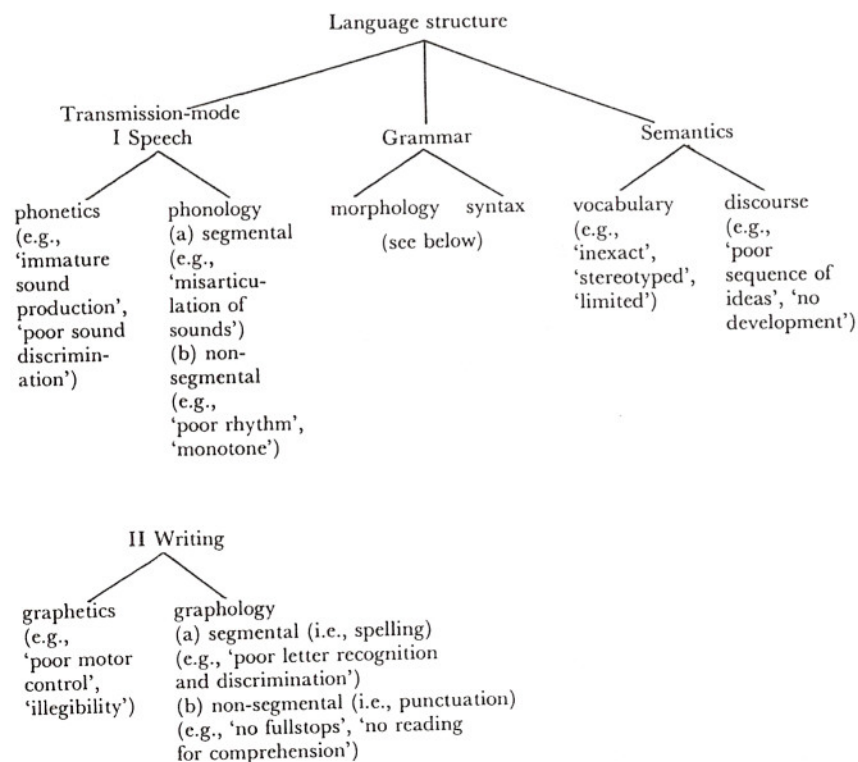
Language structure

Transmission-mode
I Speech

phonetics (e.g., 'immature sound production', 'poor sound discrimination')

phonology
(a) segmental (e.g., 'misarticulation of sounds')
(b) non-segmental (e.g., 'poor rhythm', 'monotone')

Grammar

morphology

syntax

(see below)

Semantics

vocabulary (e.g., 'inexact', 'stereotyped', 'limited')

discourse (e.g., 'poor sequence of ideas', 'no development')

II Writing

graphetics (e.g., 'poor motor control', 'illegibility')

graphology
(a) segmental (i.e., spelling) (e.g., 'poor letter recognition and discrimination')
(b) non-segmental (i.e., punctuation) (e.g., 'no fullstops', 'no reading for comprehension')